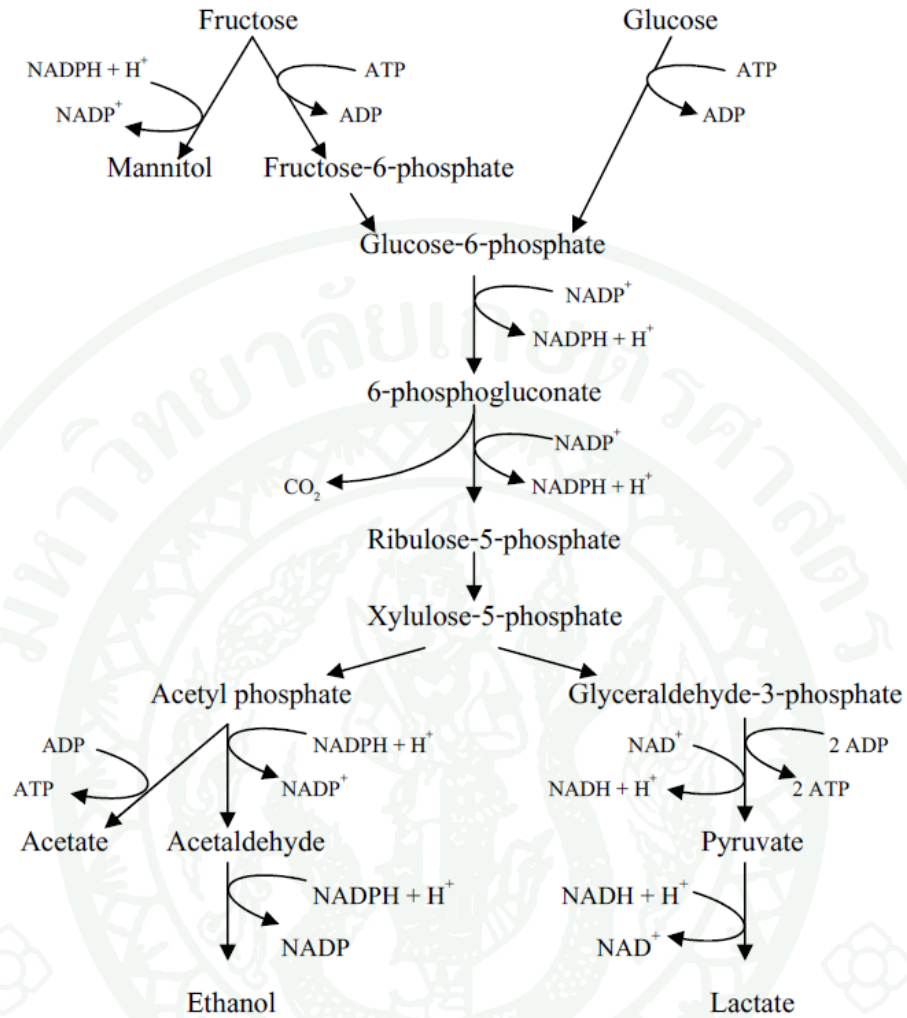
Fructose

Glucose

NADPH + $H^+$

ATP

ATP

$NADP^+$

ADP

ADP

Mannitol

Fructose-6-phosphate

Glucose-6-phosphate

$NADP^+$

NADPH + $H^+$

6-phosphogluconate

$NADP^+$

$CO_2$

NADPH + $H^+$

Ribulose-5-phosphate

Xylulose-5-phosphate

Acetyl phosphate

Glyceraldehyde-3-phosphate

ADP

NADPH + $H^+$

$NAD^+$

2 ADP

ATP

$NADP^+$

NADH + $H^+$

2 ATP

Acetate

Acetaldehyde

Pyruvate

NADPH + $H^+$

NADH + $H^+$

NADP

$NAD^+$

Ethanol

Lactate